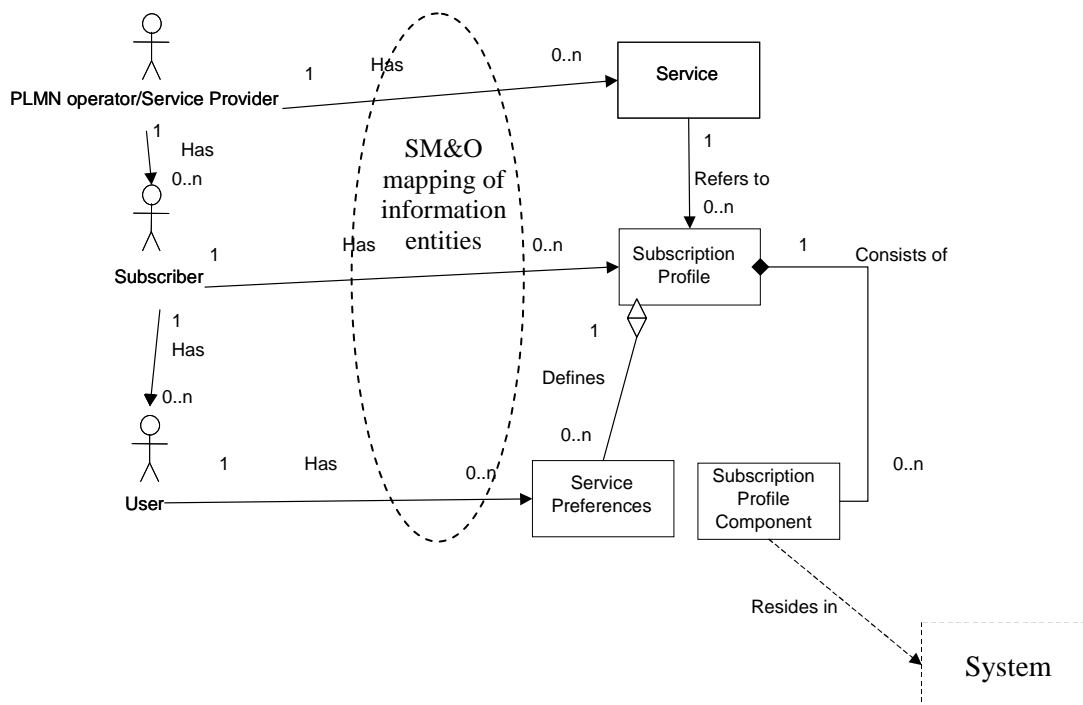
PLMN operator/Service Provider

1

Has

0..n

Service

1

Has

0..n

SM&O mapping of information entities

1

Refers to

0..n

Subscriber

1

Has

0..n

Subscription Profile

1

Consists of

1

Has

0..n

1

Defines

0..n

User

1

Has

0..n

Service Preferences

Subscription Profile Component

0..n

Resides in

System